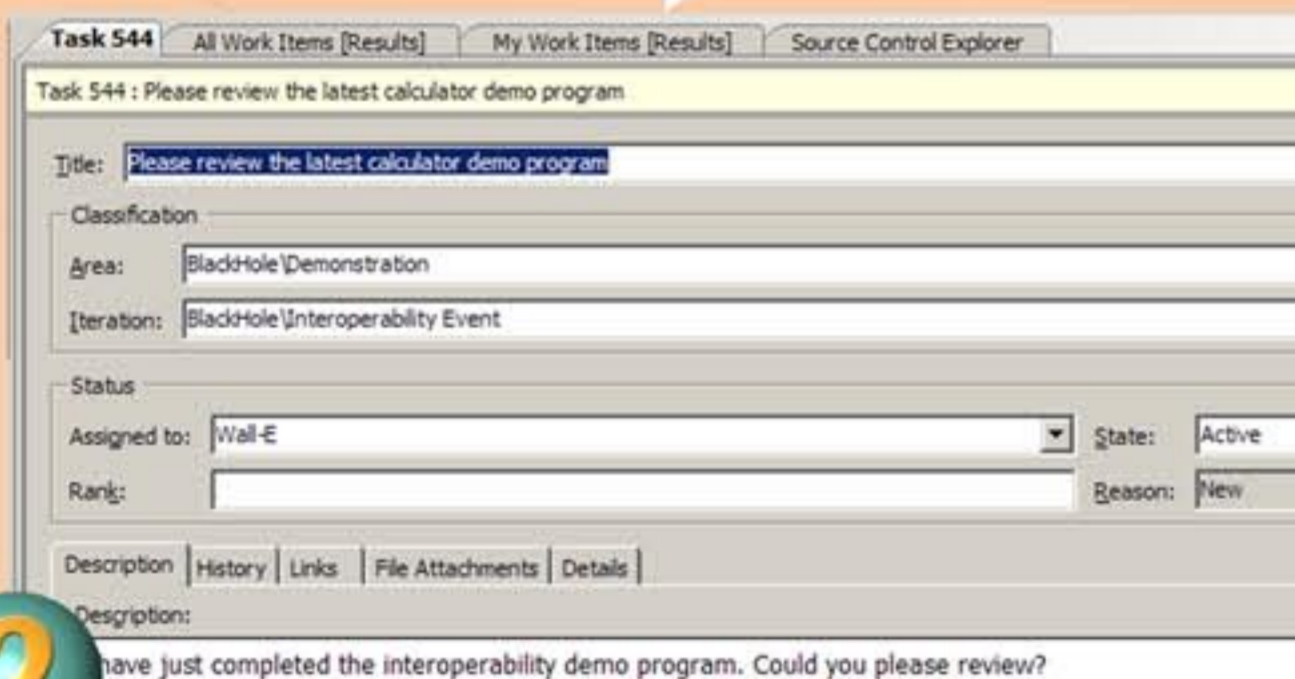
Task 544 | All Work Items [Results] | My Work Items [Results] | Source Control Explorer

Task 544 : Please review the latest calculator demo program

Title: Please review the latest calculator demo program

Classification

Area: BlackHole\Demonstration

Iteration: BlackHole\Interoperability Event

Status

Assigned to: Wall-E

State: Active

Rank:

Reason: New

Description | History | Links | File Attachments | Details

Description:

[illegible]have just completed the interoperability demo program. Could you please review?